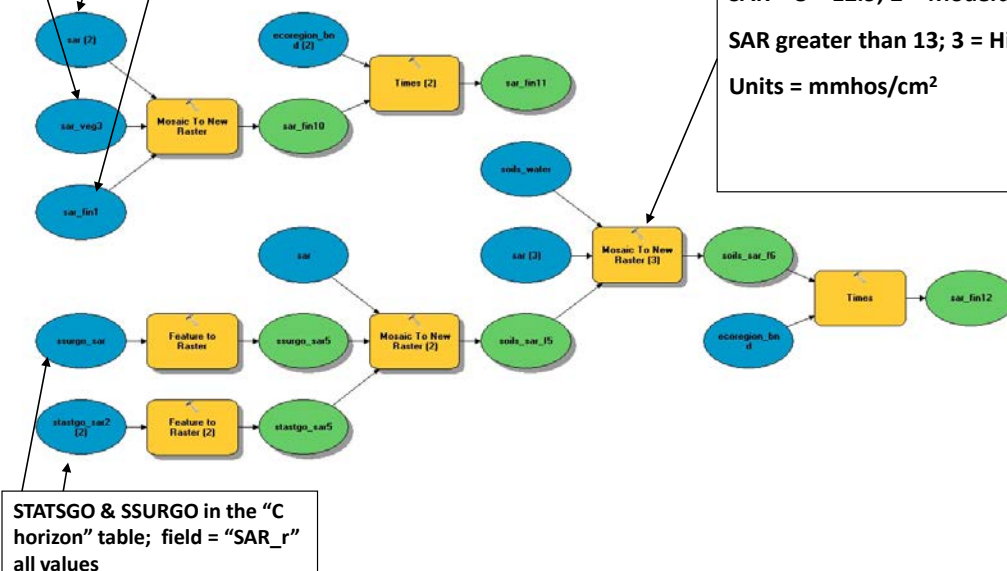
SAR = 0 – 12.5; 2 = Moder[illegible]

SAR greater than 13; 3 = Hi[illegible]

Units = mmhos/cm$^2$

sar (2)

sar_veg3

sar_fin1

Mosaic To New Raster

sar_fin10

ecoregion_bnd (2)

Times (2)

sar_fin11

soils_water

sar (3)

Mosaic To New Raster (3)

soils_sar_f6

Times

sar_fin12

ecoregion_bnd

sar

ssurgo_sar

Feature to Raster

ssurgo_sar5

Mosaic To New Raster (2)

soils_sar_f5

statsgo_sar2 (2)

Feature to Raster (2)

statsgo_sar5

STATSGO & SSURGO in the "C horizon" table; field = "SAR_r" all values